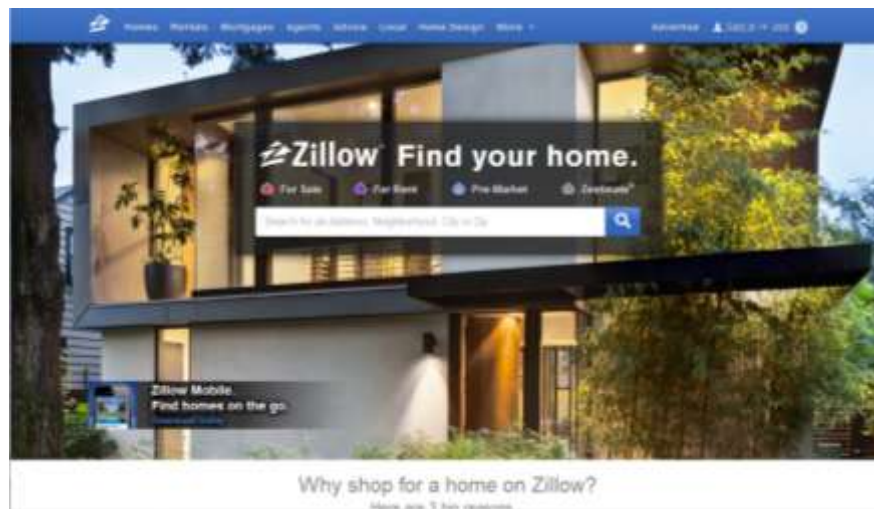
Homes Rentals Mortgages Agents Advice Local Home Design More

Advertise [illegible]

Zillow Find your home.

For Sale For Rent Pre-Market Zestimate®

Search for an Address, Neighborhood, City or Zip

Zillow Mobile
Find homes on the go.
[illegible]

Why shop for a home on Zillow?
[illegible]